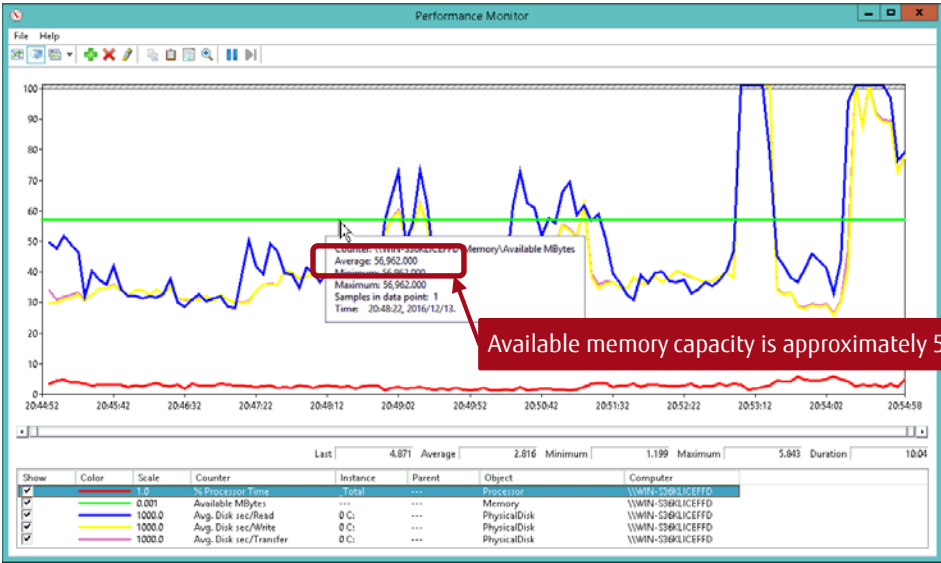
Performance Monitor

File Help

100
90
80
70
60
50
40
30
20
10
0

Counter: \\WIN-S36KLICEFFD\Memory\Available MBytes
Average: 56,962.000
Minimum: 56,962.000
Maximum: 56,962.000
Samples in data point: 1
Time: 20:48:22, 2016/12/13.

Available memory capacity is approximately 5

20:44:52 20:45:42 20:46:32 20:47:22 20:48:12 20:49:02 20:49:52 20:50:42 20:51:32 20:52:22 20:53:12 20:54:02 20:54:58

Last 4.871 Average 2.816 Minimum 1.199 Maximum 5.843 Duration 10:04

| Show | Color | Scale | Counter | Instance | Parent | Object | Computer |
|---|---|---|---|---|---|---|---|
| ☑ | | 1.0 | % Processor Time | _Total | --- | Processor | \\WIN-S36KLICEFFD |
| ☑ | | 0.001 | Available MBytes | --- | --- | Memory | \\WIN-S36KLICEFFD |
| ☑ | | 1000.0 | Avg. Disk sec/Read | 0 C: | --- | PhysicalDisk | \\WIN-S36KLICEFFD |
| ☑ | | 1000.0 | Avg. Disk sec/Write | 0 C: | --- | PhysicalDisk | \\WIN-S36KLICEFFD |
| ☑ | | 1000.0 | Avg. Disk sec/Transfer | 0 C: | --- | PhysicalDisk | \\WIN-S36KLICEFFD |